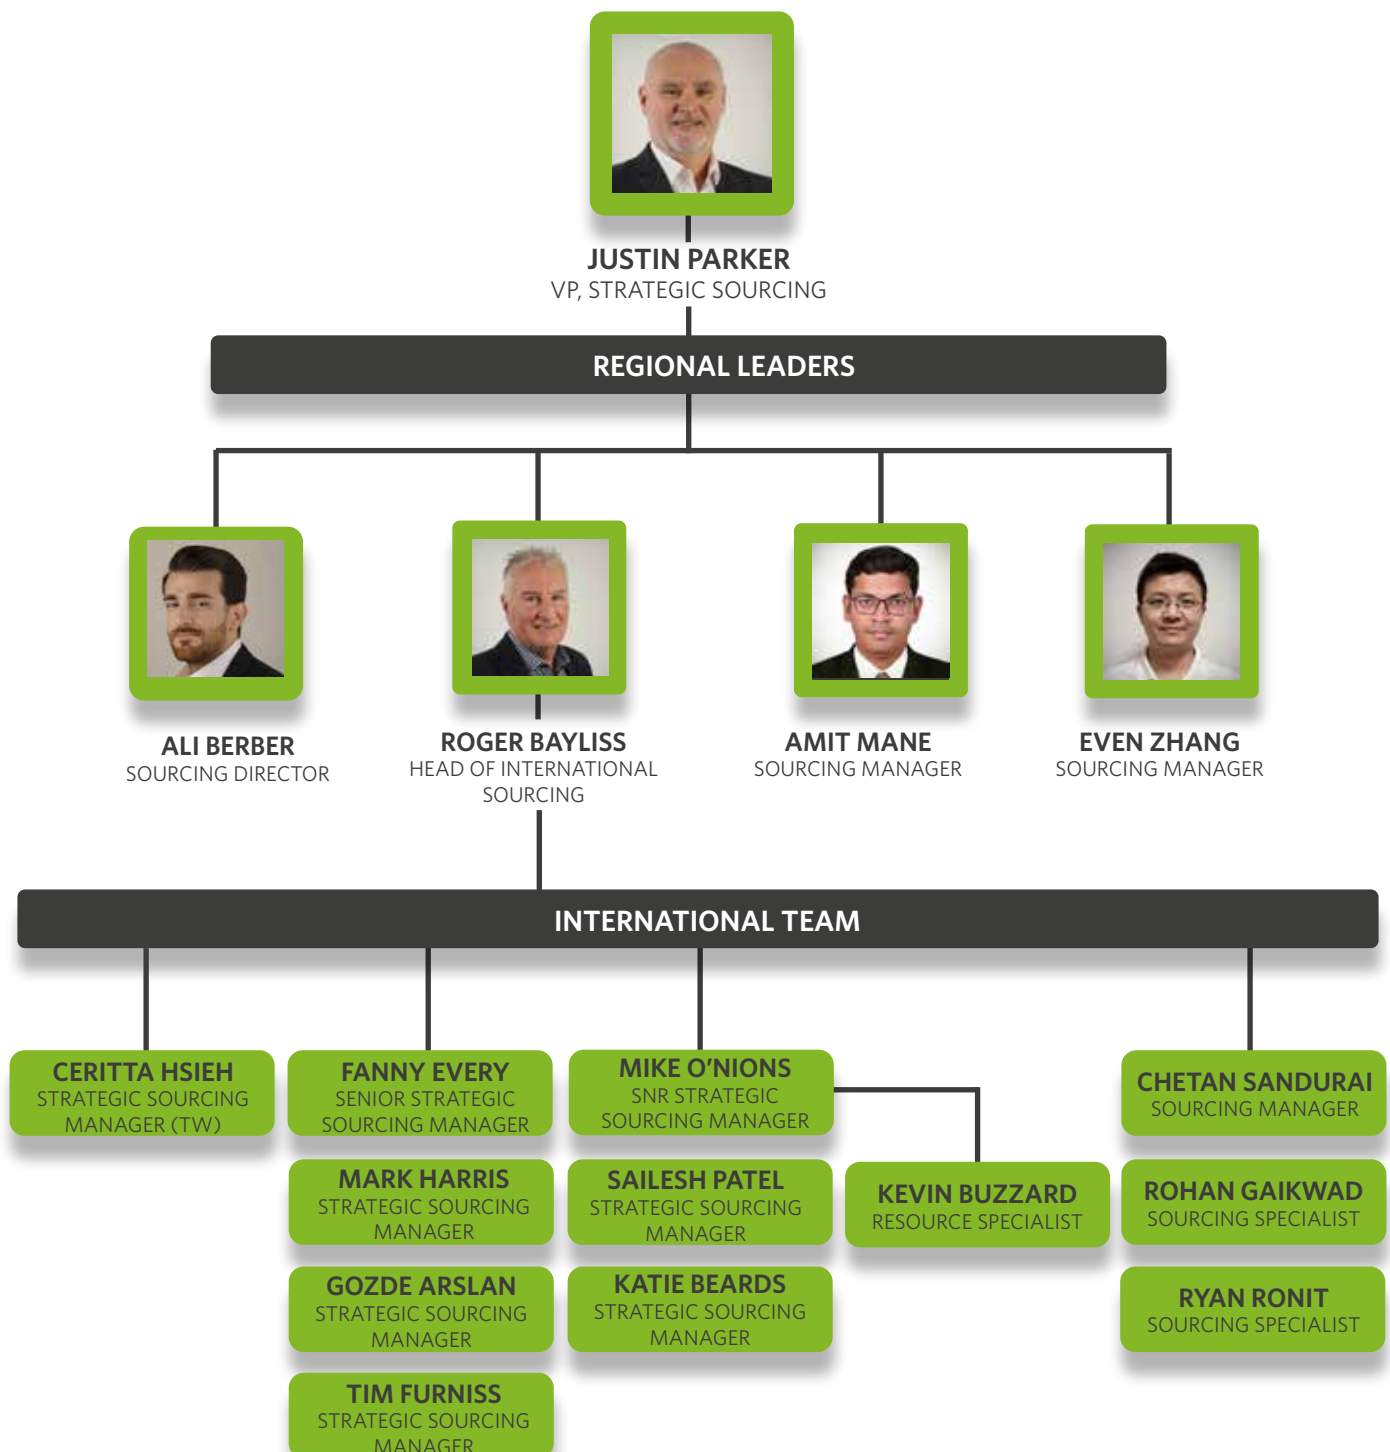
JUSTIN PARKER
VP, STRATEGIC SOURCING

REGIONAL LEADERS

ALI BERBER
SOURCING DIRECTOR

ROGER BAYLISS
HEAD OF INTERNATIONAL SOURCING

AMIT MANE
SOURCING MANAGER

EVEN ZHANG
SOURCING MANAGER

INTERNATIONAL TEAM

CERITTA HSIEH
STRATEGIC SOURCING MANAGER (TW)

FANNY EVERY
SENIOR STRATEGIC SOURCING MANAGER

MARK HARRIS
STRATEGIC SOURCING MANAGER

GOZDE ARSLAN
STRATEGIC SOURCING MANAGER

TIM FURNISS
STRATEGIC SOURCING MANAGER

MIKE O'NIONS
SNR STRATEGIC SOURCING MANAGER

SAILESH PATEL
STRATEGIC SOURCING MANAGER

KATIE BEARDS
STRATEGIC SOURCING MANAGER

KEVIN BUZZARD
RESOURCE SPECIALIST

CHETAN SANDURAI
SOURCING MANAGER

ROHAN GAIKWAD
SOURCING SPECIALIST

RYAN RONIT
SOURCING SPECIALIST